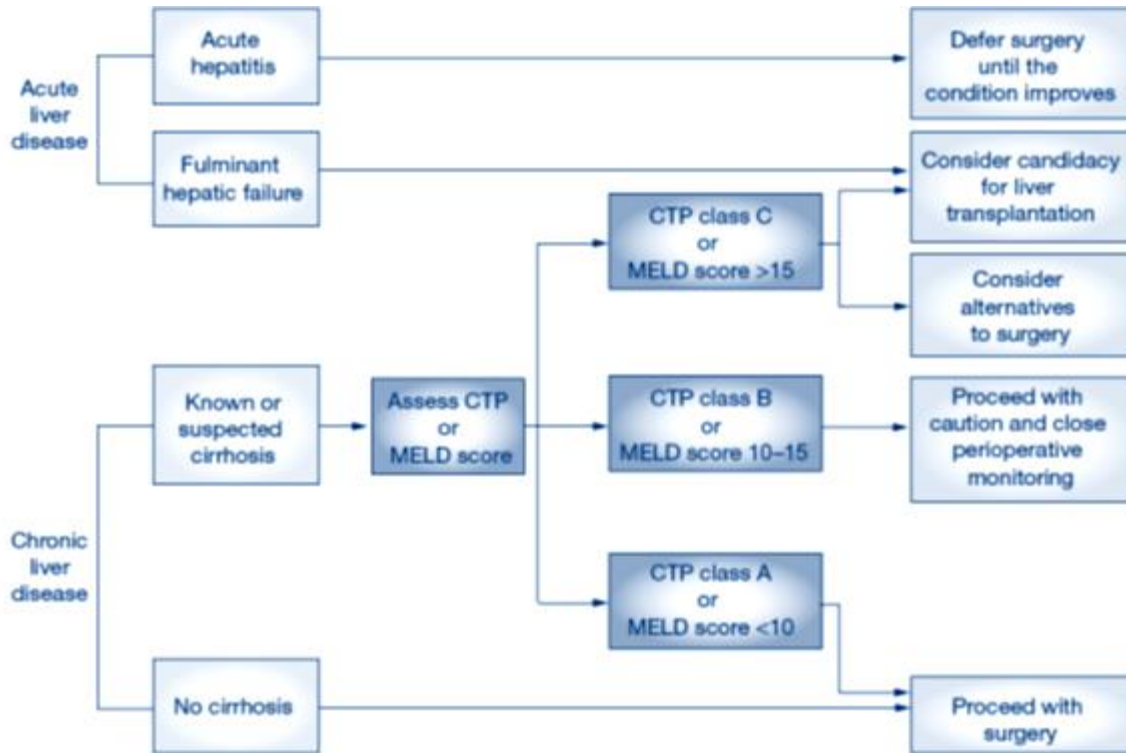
Acute liver disease

Acute hepatitis

Defer surgery until the condition improves

Fulminant hepatic failure

Consider candidacy for liver transplantation

CTP class C or MELD score >15

Consider alternatives to surgery

Known or suspected cirrhosis

Assess CTP or MELD score

CTP class B or MELD score 10–15

Proceed with caution and close perioperative monitoring

Chronic liver disease

CTP class A or MELD score <10

No cirrhosis

Proceed with surgery